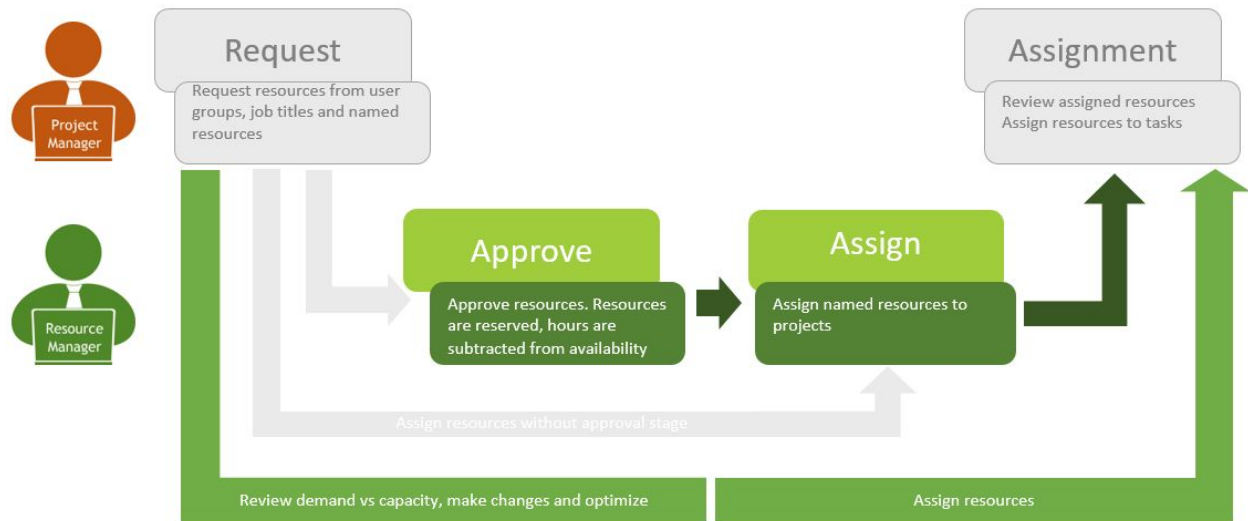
Project Manager

Resource Manager

Request

Request resources from user groups, job titles and named resources

Approve

Approve resources. Resources are reserved, hours are subtracted from availability

Assign

Assign named resources to projects

Assignment

Review assigned resources
Assign resources to tasks

Assign resources without approval stage

Review demand vs capacity, make changes and optimize

Assign resources